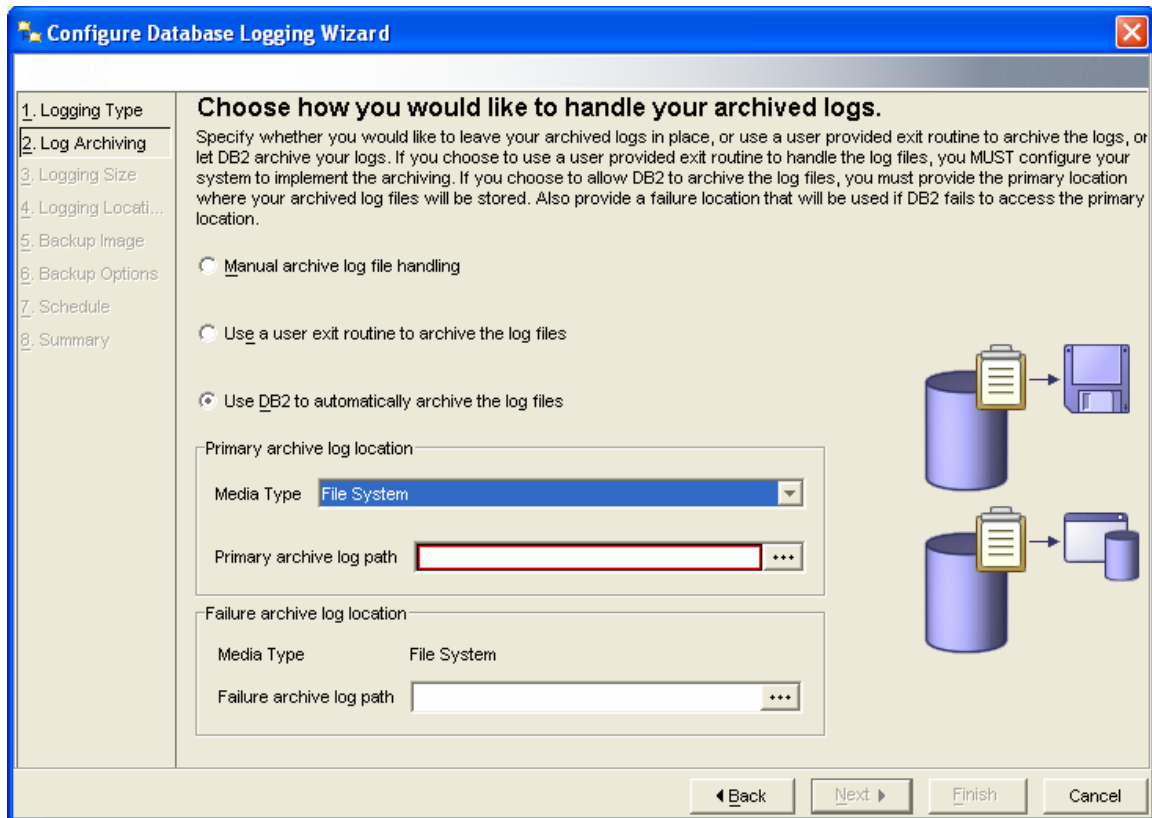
Configure Database Logging Wizard

1. Logging Type
2. Log Archiving
3. Logging Size
4. Logging Locati...
5. Backup Image
6. Backup Options
7. Schedule
8. Summary

Choose how you would like to handle your archived logs.

Specify whether you would like to leave your archived logs in place, or use a user provided exit routine to archive the logs, or let DB2 archive your logs. If you choose to use a user provided exit routine to handle the log files, you MUST configure your system to implement the archiving. If you choose to allow DB2 to archive the log files, you must provide the primary location where your archived log files will be stored. Also provide a failure location that will be used if DB2 fails to access the primary location.

Manual archive log file handling

Use a user exit routine to archive the log files

Use DB2 to automatically archive the log files

Primary archive log location

Media Type File System

Primary archive log path ...

Failure archive log location

Media Type File System

Failure archive log path ...

Back Next Finish Cancel